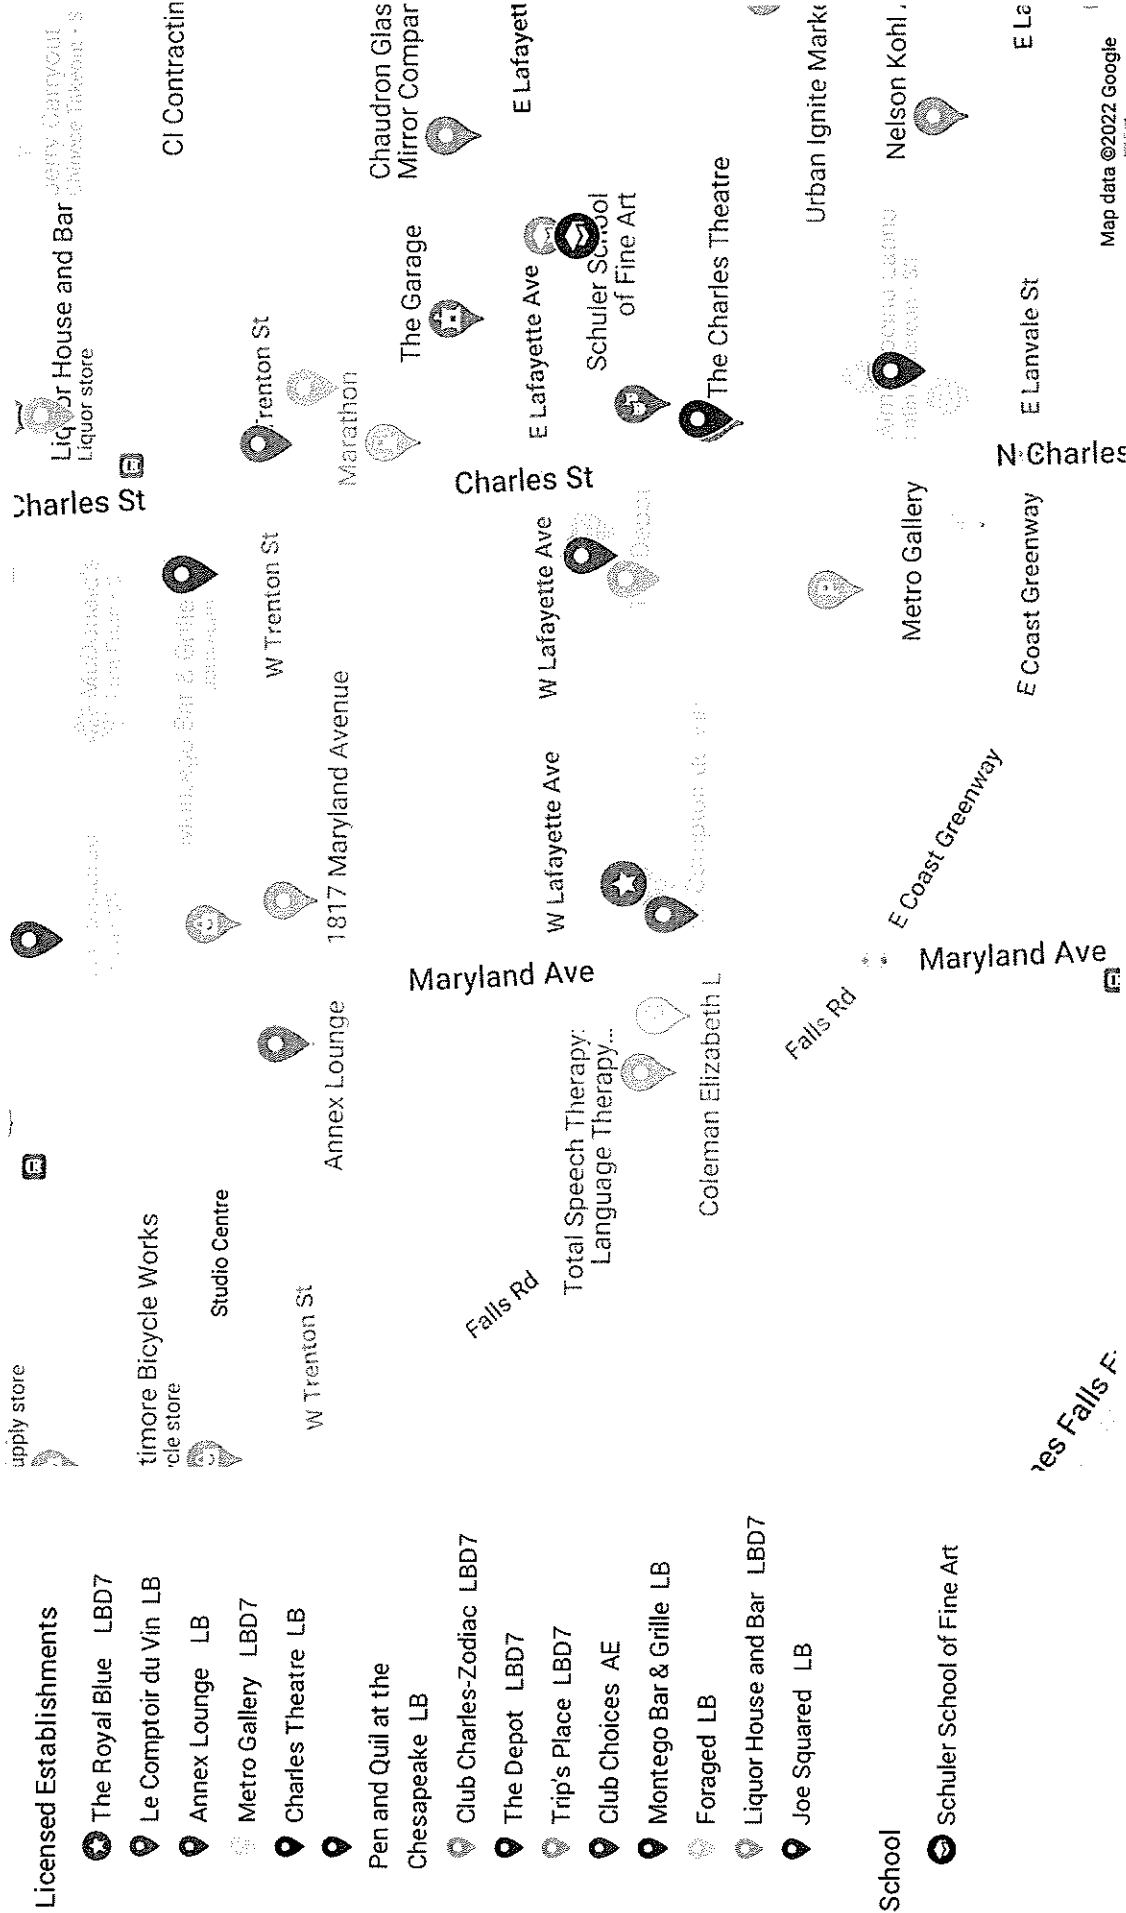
Licensed Establishments
The Royal Blue LBD7
Le Comptoir du Vin LB
Annex Lounge LB
Metro Gallery LBD7
Charles Theatre LB
Pen and Quil at the Chesapeake LB
Club Charles-Zodiac LBD7
The Depot LBD7
Trip's Place LBD7
Club Choices AE
Montego Bar & Grille LB
Foraged LB
Liquor House and Bar LBD7
Joe Squared LB

School
Schuler School of Fine Art

upply store
timore Bicycle Works
cle store
Studio Centre
W Trenton St
Falls Rd
Total Speech Therapy: Language Therapy...
Coleman Elizabeth L
Annex Lounge
Maryland Ave
Falls Rd
1817 Maryland Avenue
W Lafayette Ave
E Coast Greenway
Maryland Ave
W Trenton St
W Lafayette Ave
Metro Gallery
E Coast Greenway
Charles St
Liquor House and Bar
Liquor store
Trenton St
Marathon
Charles St
The Garage
E Lafayette Ave
E Lafayette Ave
Schuler School of Fine Art
The Charles Theatre
E Lanvale St
N Charles
Cl Contractin
Chaudron Glas Mirror Compar
E Lafayett
Urban Ignite Mark
Nelson Kohl
E La
Map data ©2022 Google
es Falls